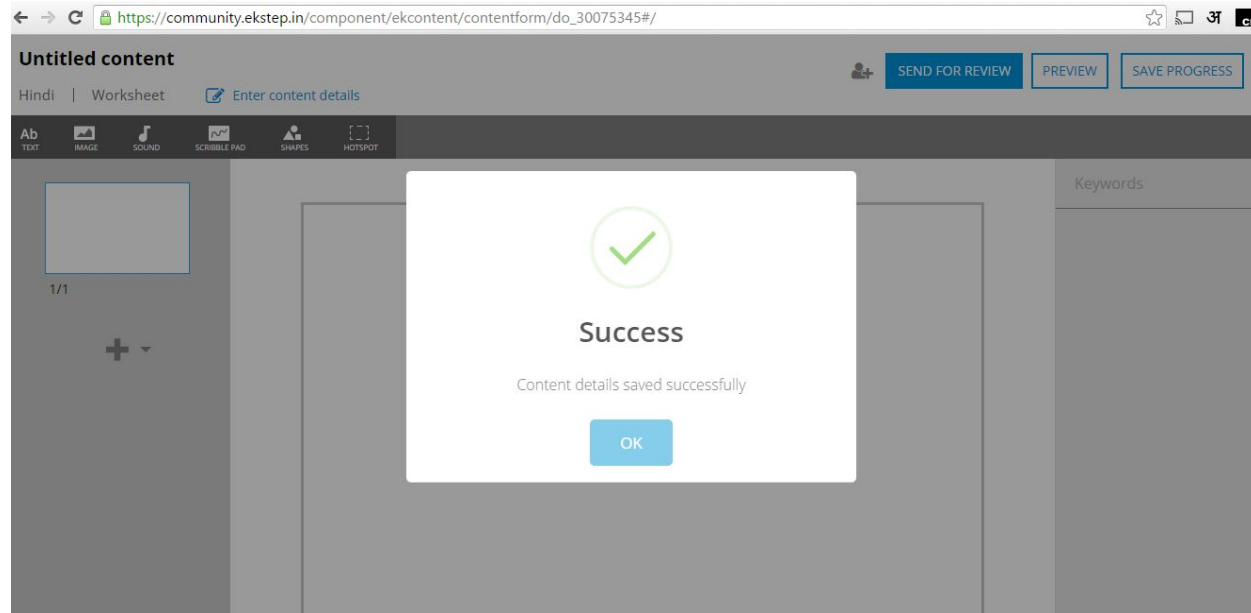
https://community.ekstep.in/component/ekcontent/contentform/do_30075345#/

अ

Untitled content

Hindi | Worksheet

Enter content details

SEND FOR REVIEW

PREVIEW

SAVE PROGRESS

Ab TEXT

IMAGE

SOUND

SCRIBBLE PAD

SHAPES

HOTSPOT

1/1

Keywords

Success

Content details saved successfully

OK